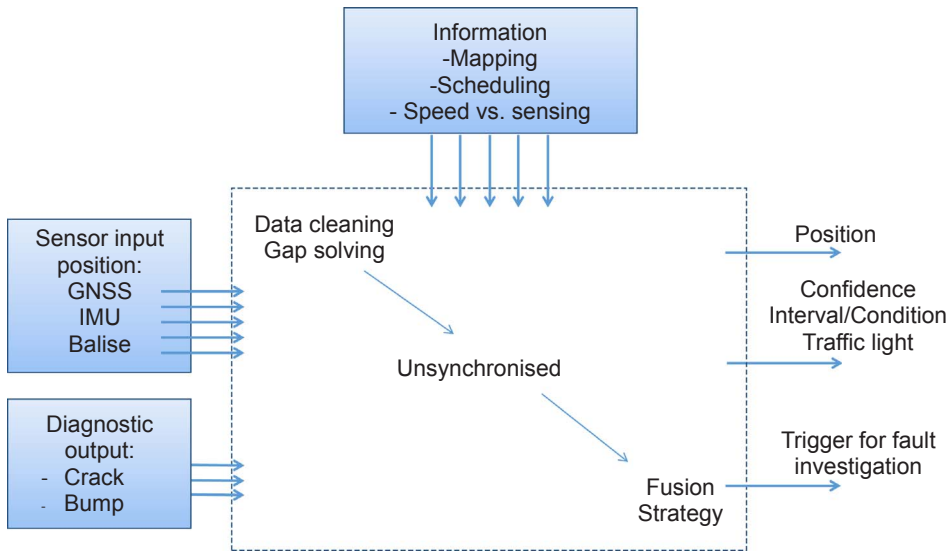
Information
-Mapping
-Scheduling
- Speed vs. sensing

Sensor input position:
GNSS
IMU
Balise

Diagnostic output:
- Crack
- Bump

Data cleaning
Gap solving

Unsynchronised

Fusion Strategy

Position

Confidence Interval/Condition Traffic light

Trigger for fault investigation